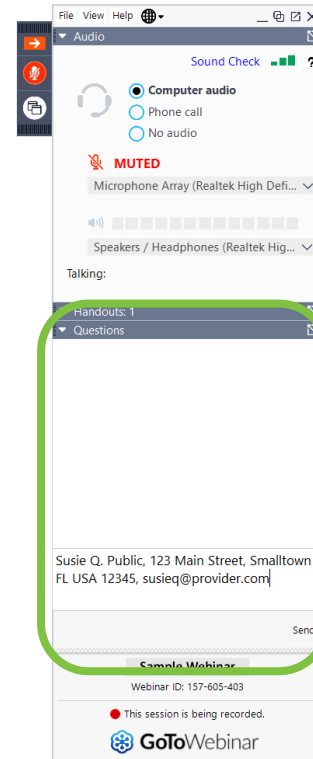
File View Help

Audio

Sound Check

Computer audio

Phone call

No audio

MUTED

Microphone Array (Realtek High Defi...

Speakers / Headphones (Realtek Hig...

Talking:

Handouts: 1

Questions

Susie Q. Public, 123 Main Street, Smalltown FL USA 12345, susieq@provider.com

Send

Sample Webinar

Webinar ID: 157-605-403

This session is being recorded.

GoToWebinar